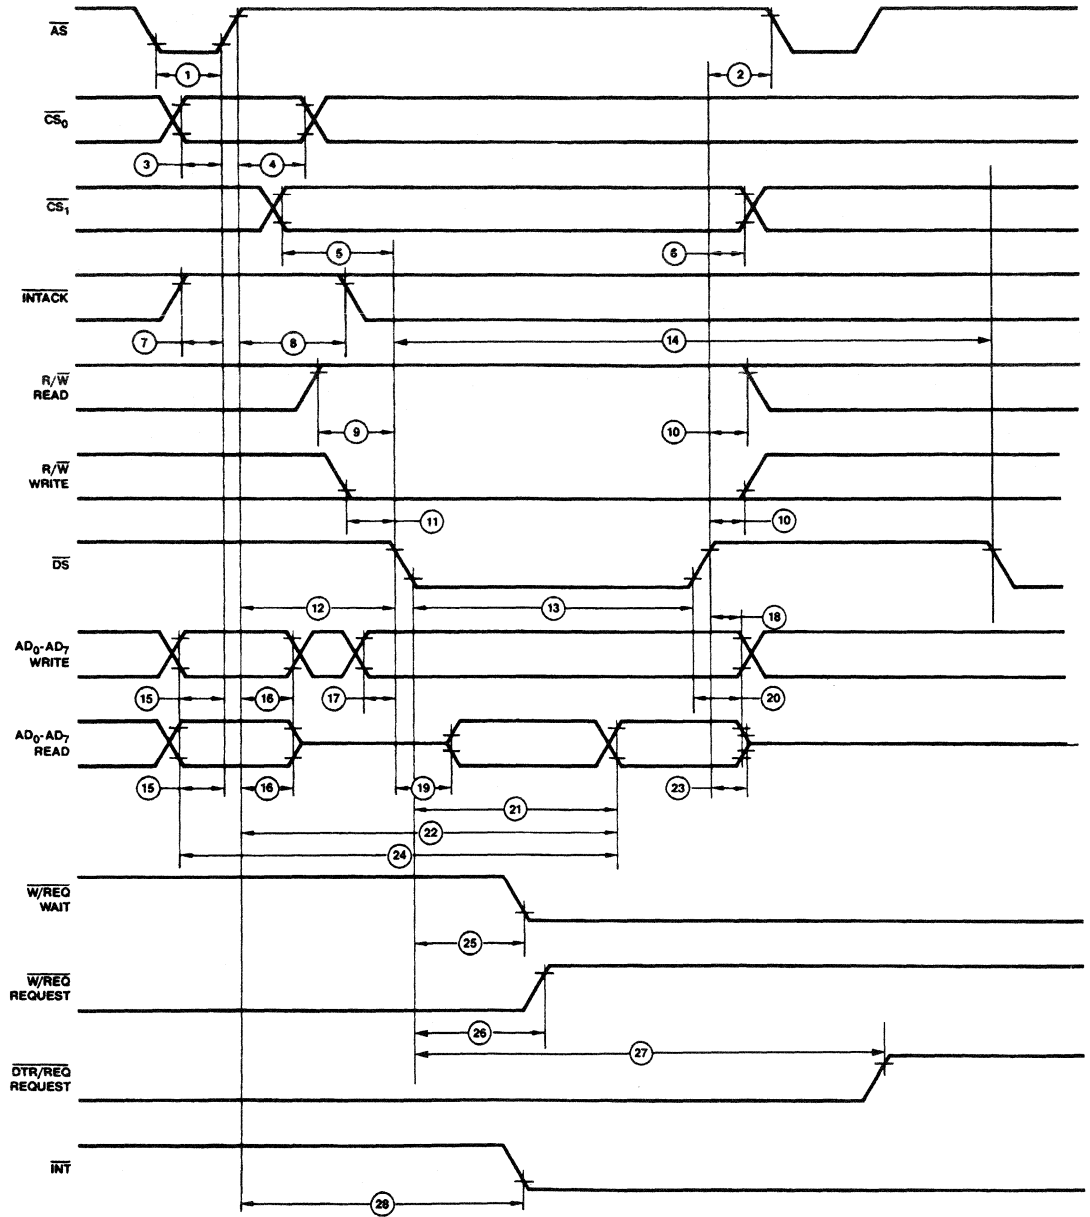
$\overline{AS}$

1

2

$\overline{CS_0}$

3

4

$\overline{CS_1}$

5

6

$\overline{INTACK}$

7

8

14

R/$\overline{W}$ READ

9

10

R/$\overline{W}$ WRITE

11

10

$\overline{DS}$

12

13

18

$AD_0$-$AD_7$ WRITE

15

16

17

20

$AD_0$-$AD_7$ READ

15

16

19

21

23

22

24

$\overline{W/REQ}$ WAIT

25

$\overline{W/REQ}$ REQUEST

26

27

$\overline{DTR/REQ}$ REQUEST

$\overline{INT}$

28